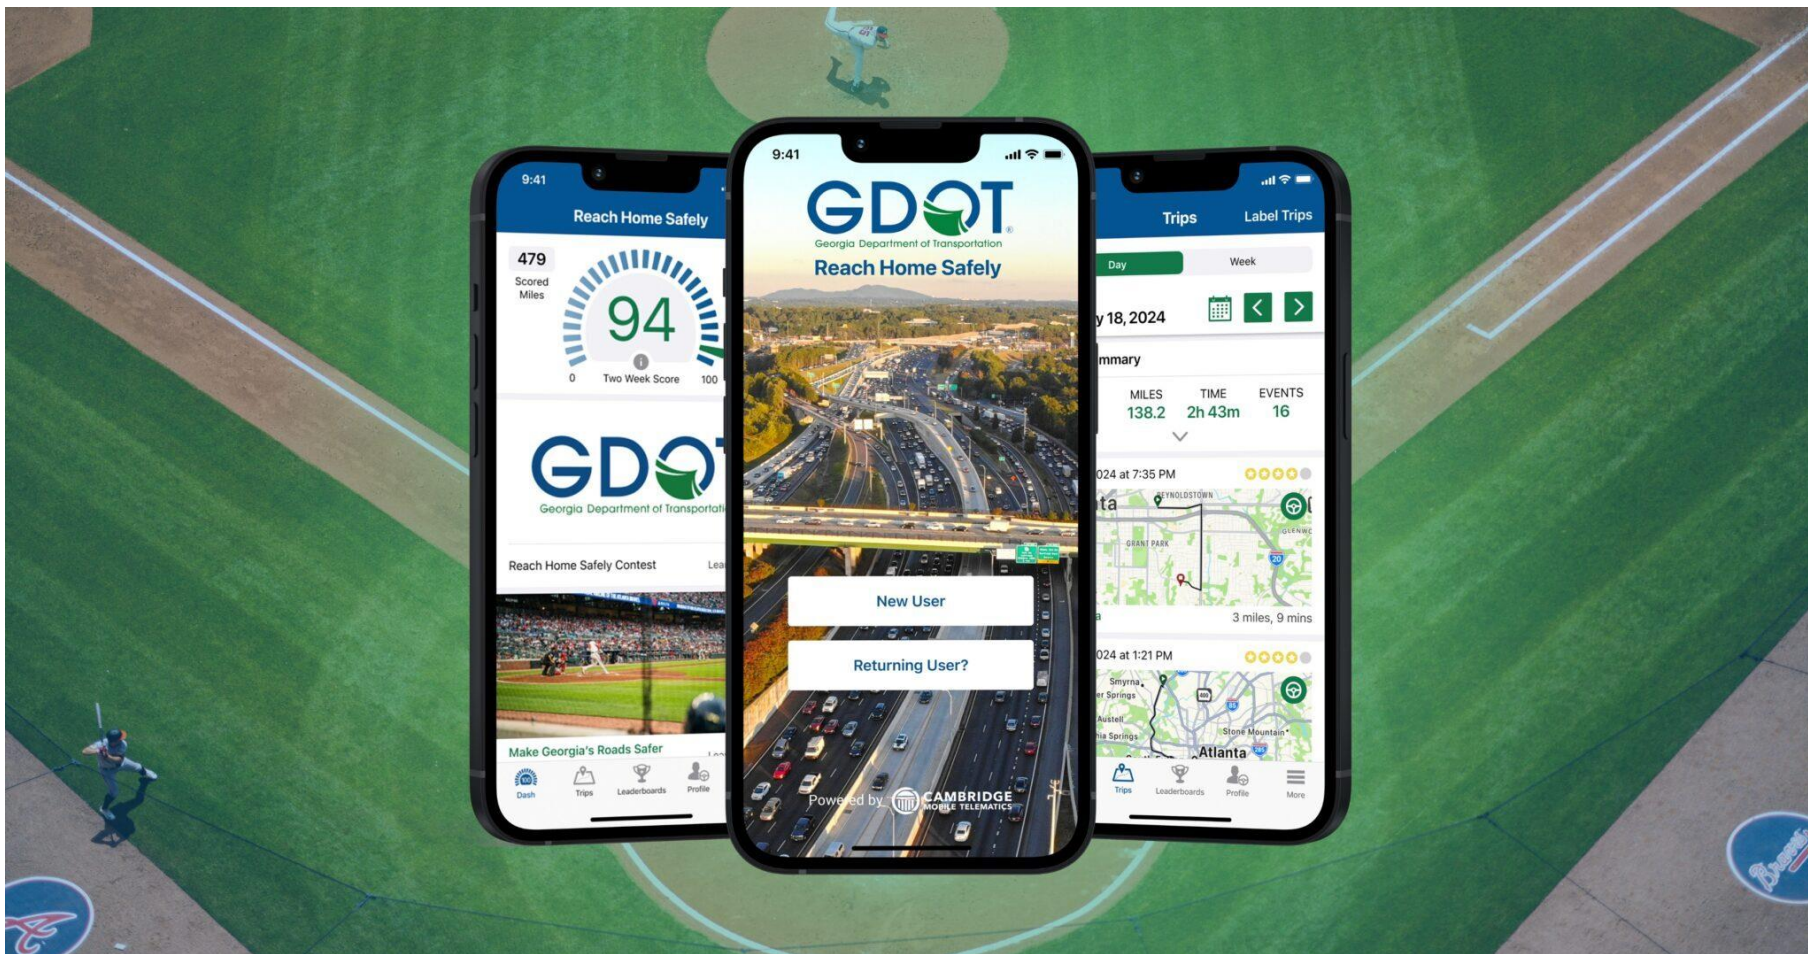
9:41

Reach Home Safely

479
Scored Miles

94

0 Two Week Score 100

GDOT
Georgia Department of Transportati

Reach Home Safely Contest Lea

Make Georgia's Roads Safer

Dash Trips Leaderboards Profile

9:41

GDOT
Georgia Department of Transportation
Reach Home Safely

New User

Returning User?

Powered by CAMBRIDGE MOBILE TELEMATICS

Trips Label Trips

Day Week

y 18, 2024

mmary

MILES 138.2 TIME 2h 43m EVENTS 16

024 at 7:35 PM

ta

REYNOLDSTOWN
GRANT PARK
GLENWO

3 miles, 9 mins

024 at 1:21 PM

Smyrna
Springs
Austell
Springs
Stone Mountain
Atlanta

Trips Leaderboards Profile More